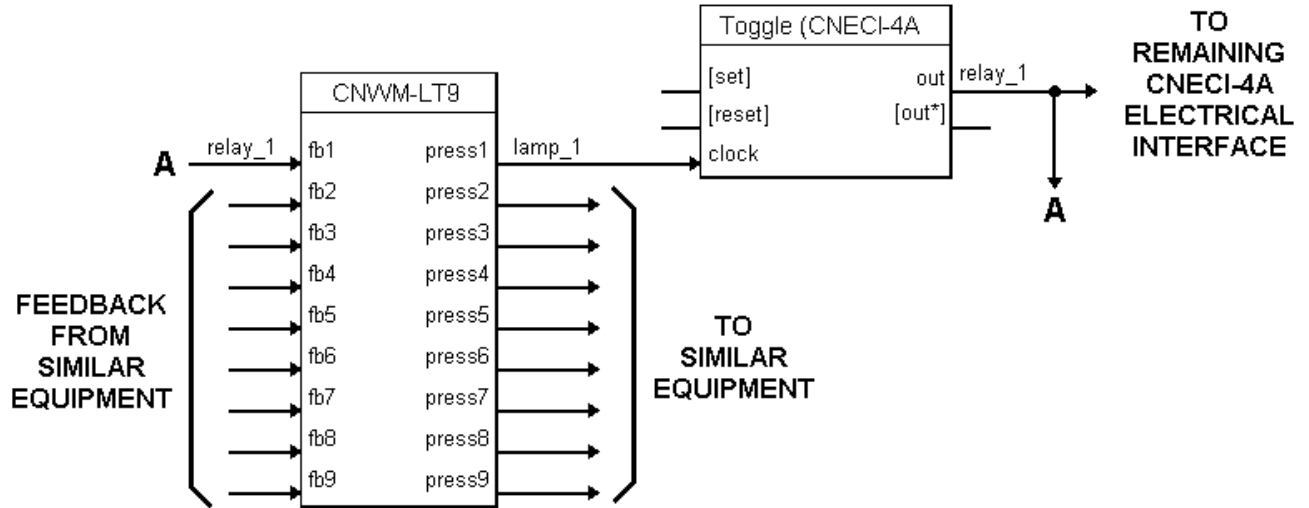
Toggle (CNECI-4A

[set]

[reset]

clock

out

[out*]

relay_1

TO REMAINING CNECI-4A ELECTRICAL INTERFACE

A

CNWM-LT9

A

relay_1

fb1

fb2

fb3

fb4

fb5

fb6

fb7

fb8

fb9

press1

press2

press3

press4

press5

press6

press7

press8

press9

lamp_1

FEEDBACK FROM SIMILAR EQUIPMENT

TO SIMILAR EQUIPMENT